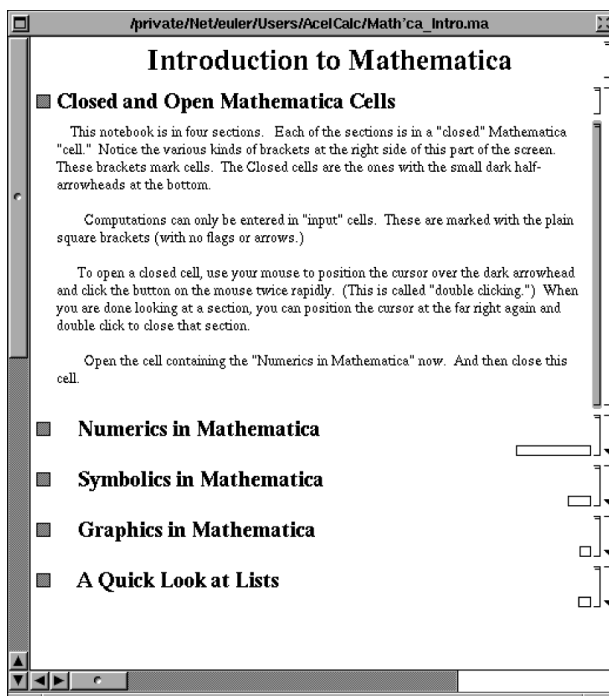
/private/Net/euler/Users/AcelCalc/Math'ca_Intro.ma

Introduction to Mathematica

Closed and Open Mathematica Cells

This notebook is in four sections. Each of the sections is in a "closed" Mathematica "cell." Notice the various kinds of brackets at the right side of this part of the screen. These brackets mark cells. The Closed cells are the ones with the small dark half-arrowheads at the bottom.

Computations can only be entered in "input" cells. These are marked with the plain square brackets (with no flags or arrows.)

To open a closed cell, use your mouse to position the cursor over the dark arrowhead and click the button on the mouse twice rapidly. (This is called "double clicking.") When you are done looking at a section, you can position the cursor at the far right again and double click to close that section.

Open the cell containing the "Numerics in Mathematica" now. And then close this cell.

Numerics in Mathematica

Symbolics in Mathematica

Graphics in Mathematica

A Quick Look at Lists